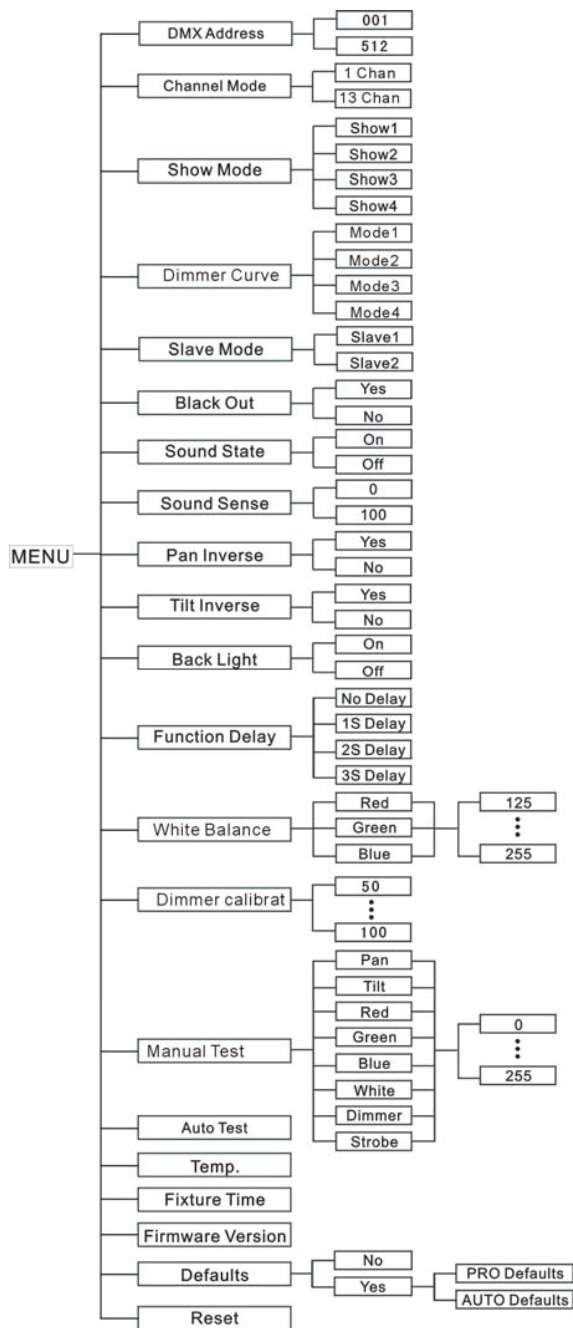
MENU

DMX Address
001
512

Channel Mode
1 Chan
13 Chan

Show Mode
Show1
Show2
Show3
Show4

Dimmer Curve
Mode1
Mode2
Mode3
Mode4

Slave Mode
Slave1
Slave2

Black Out
Yes
No

Sound State
On
Off

Sound Sense
0
100

Pan Inverse
Yes
No

Tilt Inverse
Yes
No

Back Light
On
Off

Function Delay
No Delay
1S Delay
2S Delay
3S Delay

White Balance
Red
Green
Blue
125
⋮
255

Dimmer calibrat
50
⋮
100

Manual Test
Pan
Tilt
Red
Green
Blue
White
Dimmer
Strobe
0
⋮
255

Auto Test

Temp.

Fixture Time

Firmware Version

Defaults
No
Yes
PRO Defaults
AUTO Defaults

Reset